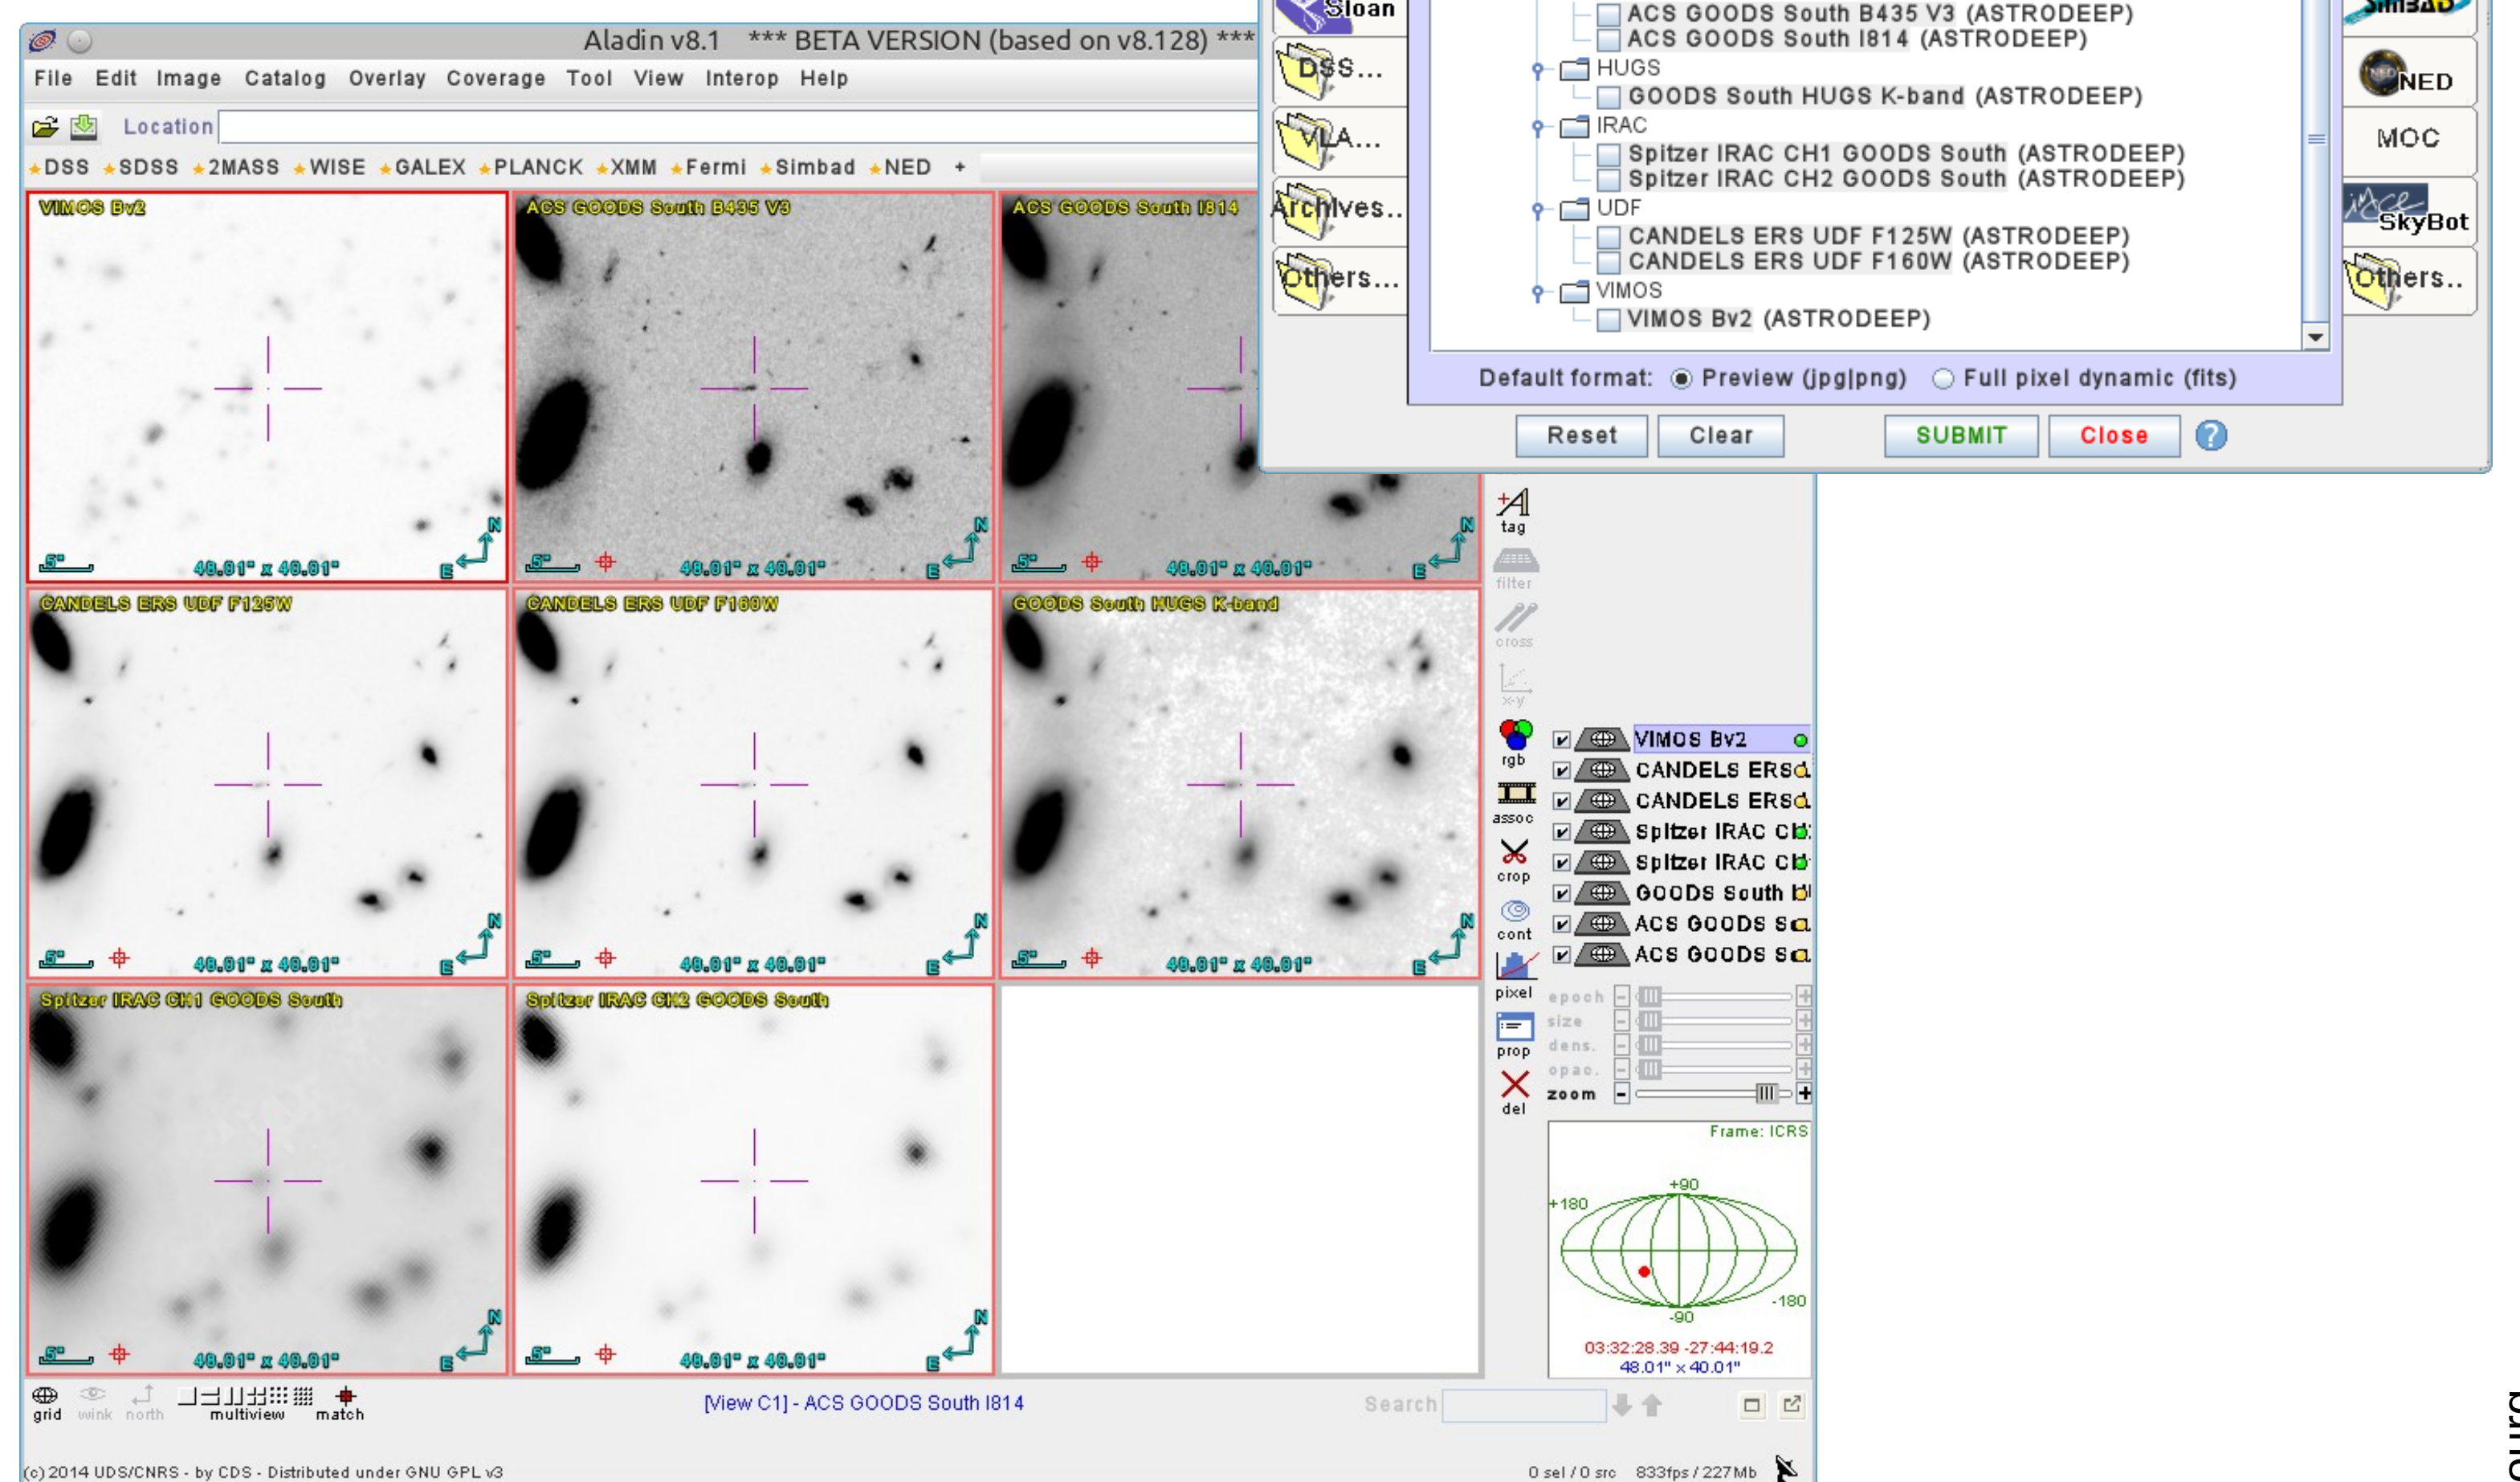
Aladin v8.1 *** BETA VERSION (based on v8.128) ***
File Edit Image Catalog Overlay Coverage Tool View Interop Help
Location
DSS SDSS 2MASS WISE GALEX PLANCK XMM Fermi Simbad NED +

Sloan
DSS...
VLA...
Archives..
Others...

ACS GOODS South B435 V3 (ASTRODEEP)
ACS GOODS South I814 (ASTRODEEP)
HUGS
GOODS South HUGS K-band (ASTRODEEP)
IRAC
Spitzer IRAC CH1 GOODS South (ASTRODEEP)
Spitzer IRAC CH2 GOODS South (ASTRODEEP)
UDF
CANDELS ERS UDF F125W (ASTRODEEP)
CANDELS ERS UDF F160W (ASTRODEEP)
VIMOS
VIMOS Bv2 (ASTRODEEP)
Default format: Preview (jpg|png) Full pixel dynamic (fits)
Reset Clear SUBMIT Close ?

Simbad
NED
MOC
SkyBot
Others..

VIMOS Bv2
5" 40.01" x 40.01"
ACS GOODS South B435 V3
5" 40.01" x 40.01"
ACS GOODS South I814
5" 40.01" x 40.01"
CANDELS ERS UDF F125W
5" 40.01" x 40.01"
CANDELS ERS UDF F160W
5" 40.01" x 40.01"
GOODS South HUGS K-band
5" 40.01" x 40.01"
Spitzer IRAC CH1 GOODS South
5" 40.01" x 40.01"
Spitzer IRAC CH2 GOODS South
5" 40.01" x 40.01"

tag
filter
cross
x-y
rgb
assoc
crop
cont
pixel
prop
del

VIMOS Bv2
CANDELS ERS
CANDELS ERS
Spitzer IRAC CH
Spitzer IRAC CH
GOODS South H
ACS GOODS S
ACS GOODS S
epoch
size
dens.
opac.
zoom

Frame: ICRS
+90
+180
-180
-90
03:32:28.39 -27:44:19.2
48.01" x 40.01"

grid wink north multiview match
[View C1] - ACS GOODS South I814
Search
(c) 2014 UDS/CNRS - by CDS - Distributed under GNU GPL v3
0 sel / 0 src 833fps / 227Mb